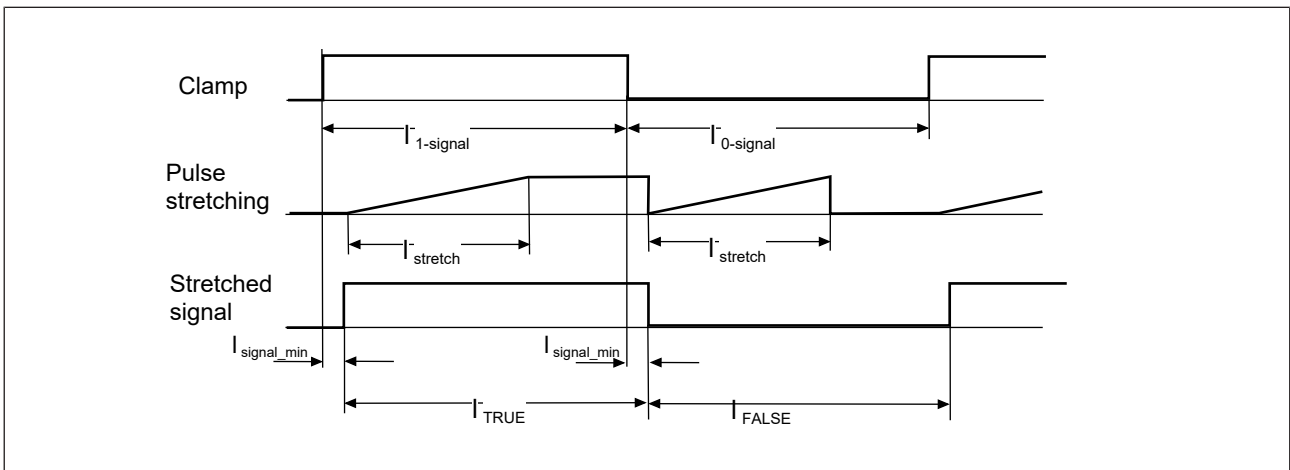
Clamp

$I^{-}_{1\text{-signal}}$

$I^{-}_{0\text{-signal}}$

Pulse stretching

$I^{-}_{stretch}$

$I^{-}_{stretch}$

Stretched signal

$I_{signal\_min}$

$I_{signal\_min}$

$I^{-}_{TRUE}$

$I_{FALSE}$